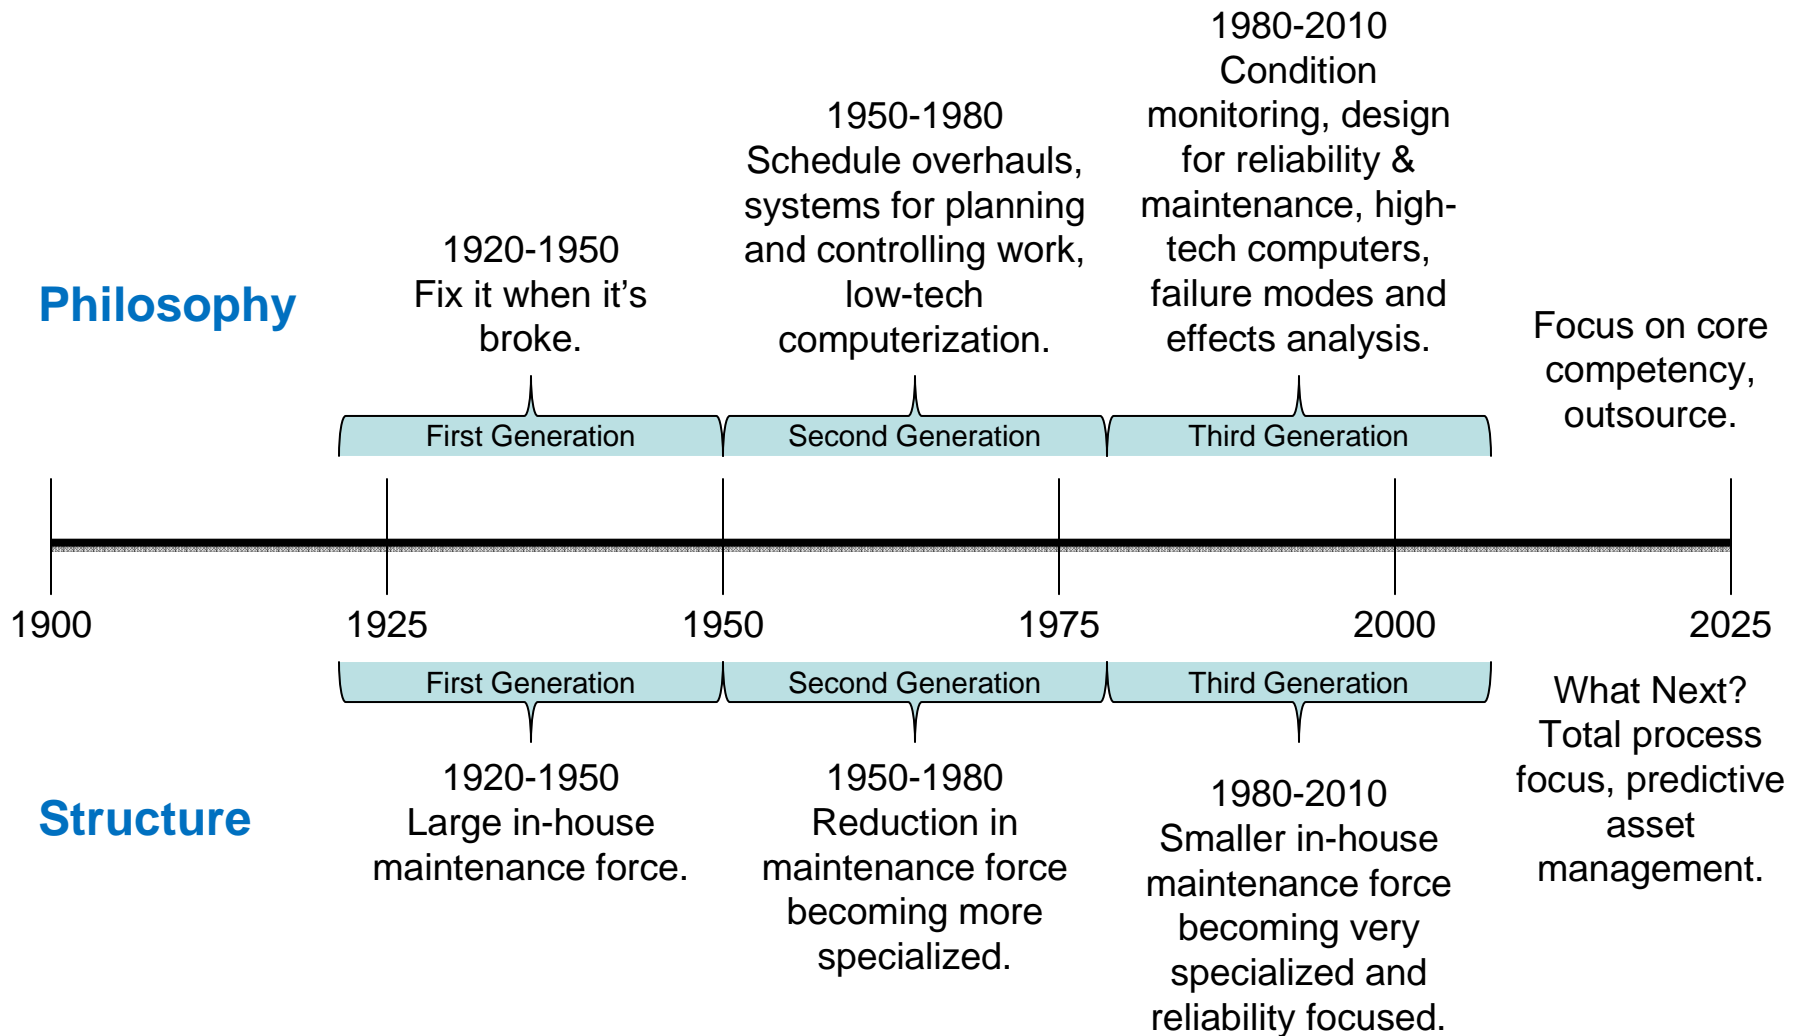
Philosophy

1920-1950
Fix it when it’s broke.

1950-1980
Schedule overhauls, systems for planning and controlling work, low-tech computerization.

1980-2010
Condition monitoring, design for reliability & maintenance, high-tech computers, failure modes and effects analysis.

Focus on core competency, outsource.

First Generation

Second Generation

Third Generation

1900

1925

1950

1975

2000

2025

First Generation

Second Generation

Third Generation

Structure

1920-1950
Large in-house maintenance force.

1950-1980
Reduction in maintenance force becoming more specialized.

1980-2010
Smaller in-house maintenance force becoming very specialized and reliability focused.

What Next?
Total process focus, predictive asset management.